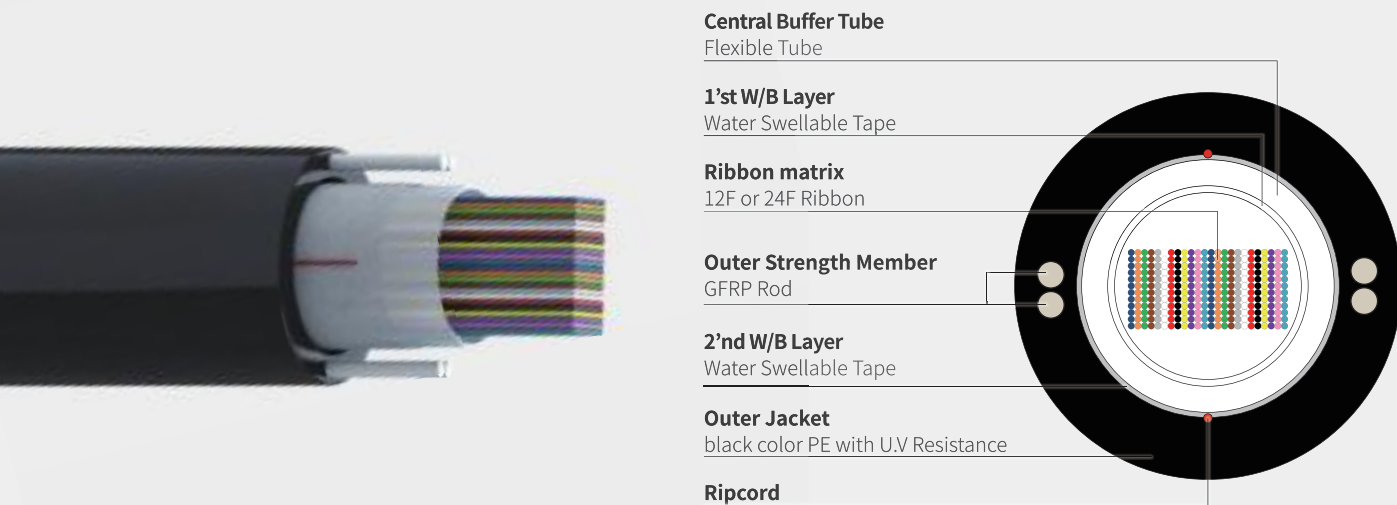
Central Buffer Tube
Flexible Tube

1'st W/B Layer
Water Swellable Tape

Ribbon matrix
12F or 24F Ribbon

Outer Strength Member
GFRP Rod

2'nd W/B Layer
Water Swellable Tape

Outer Jacket
black color PE with U.V Resistance

Ripcord